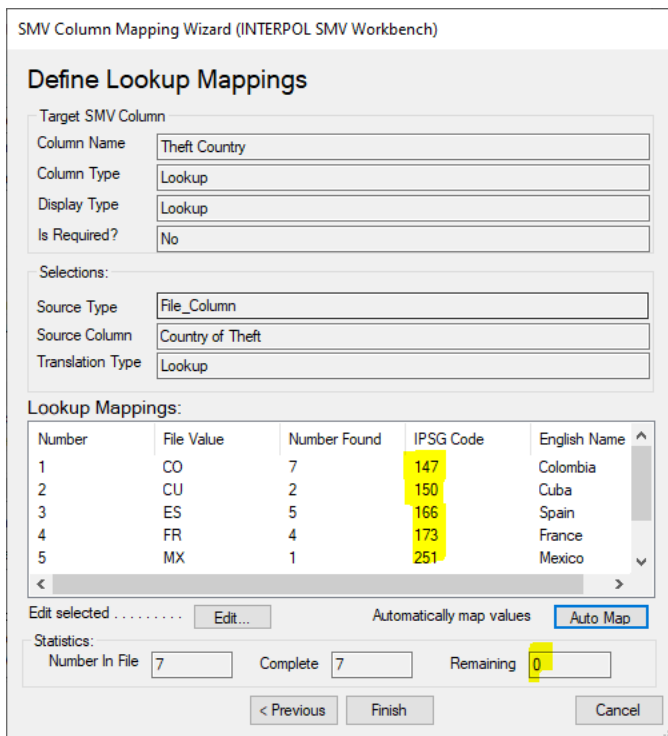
SMV Column Mapping Wizard (INTERPOL SMV Workbench)

Define Lookup Mappings

Target SMV Column

Column Name Theft Country

Column Type Lookup

Display Type Lookup

Is Required? No

Selections:

Source Type File_Column

Source Column Country of Theft

Translation Type Lookup

Lookup Mappings:

| Number | File Value | Number Found | IPSG Code | English Name |
|---|---|---|---|---|
| 1 | CO | 7 | 147 | Colombia |
| 2 | CU | 2 | 150 | Cuba |
| 3 | ES | 5 | 166 | Spain |
| 4 | FR | 4 | 173 | France |
| 5 | MX | 1 | 251 | Mexico |

Edit selected . . . . . . . . . Edit...

Automatically map values Auto Map

Statistics:

Number In File 7 Complete 7 Remaining 0

< Previous Finish Cancel